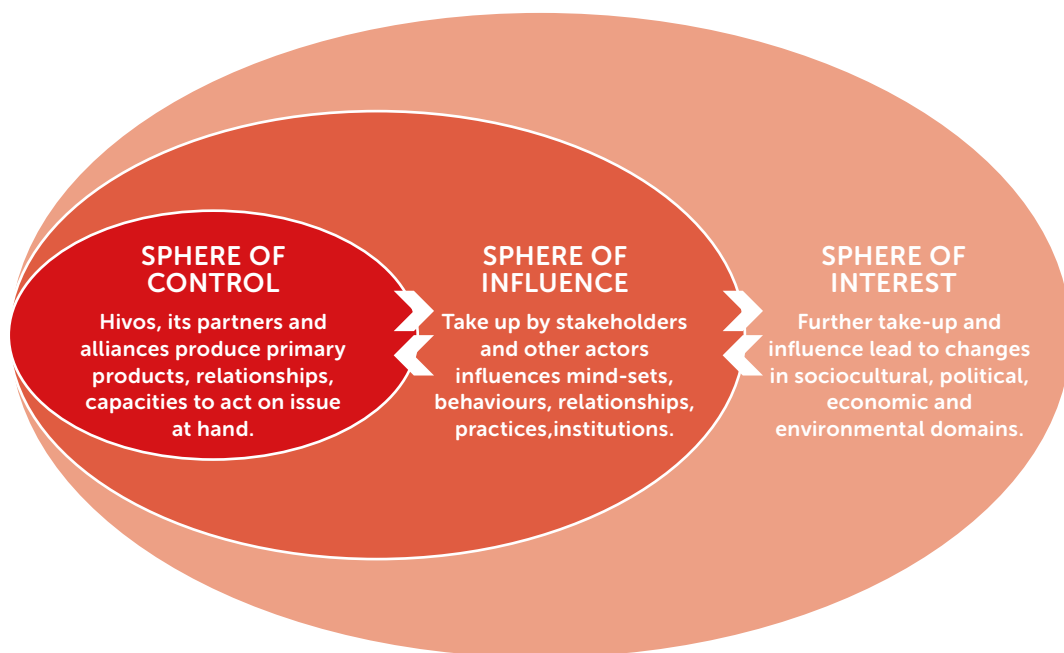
SPHERE OF CONTROL

Hivos, its partners and alliances produce primary products, relationships, capacities to act on issue at hand.

SPHERE OF INFLUENCE

Take up by stakeholders and other actors influences mind-sets, behaviours, relationships, practices,institutions.

SPHERE OF INTEREST

Further take-up and influence lead to changes in sociocultural, political, economic and environmental domains.